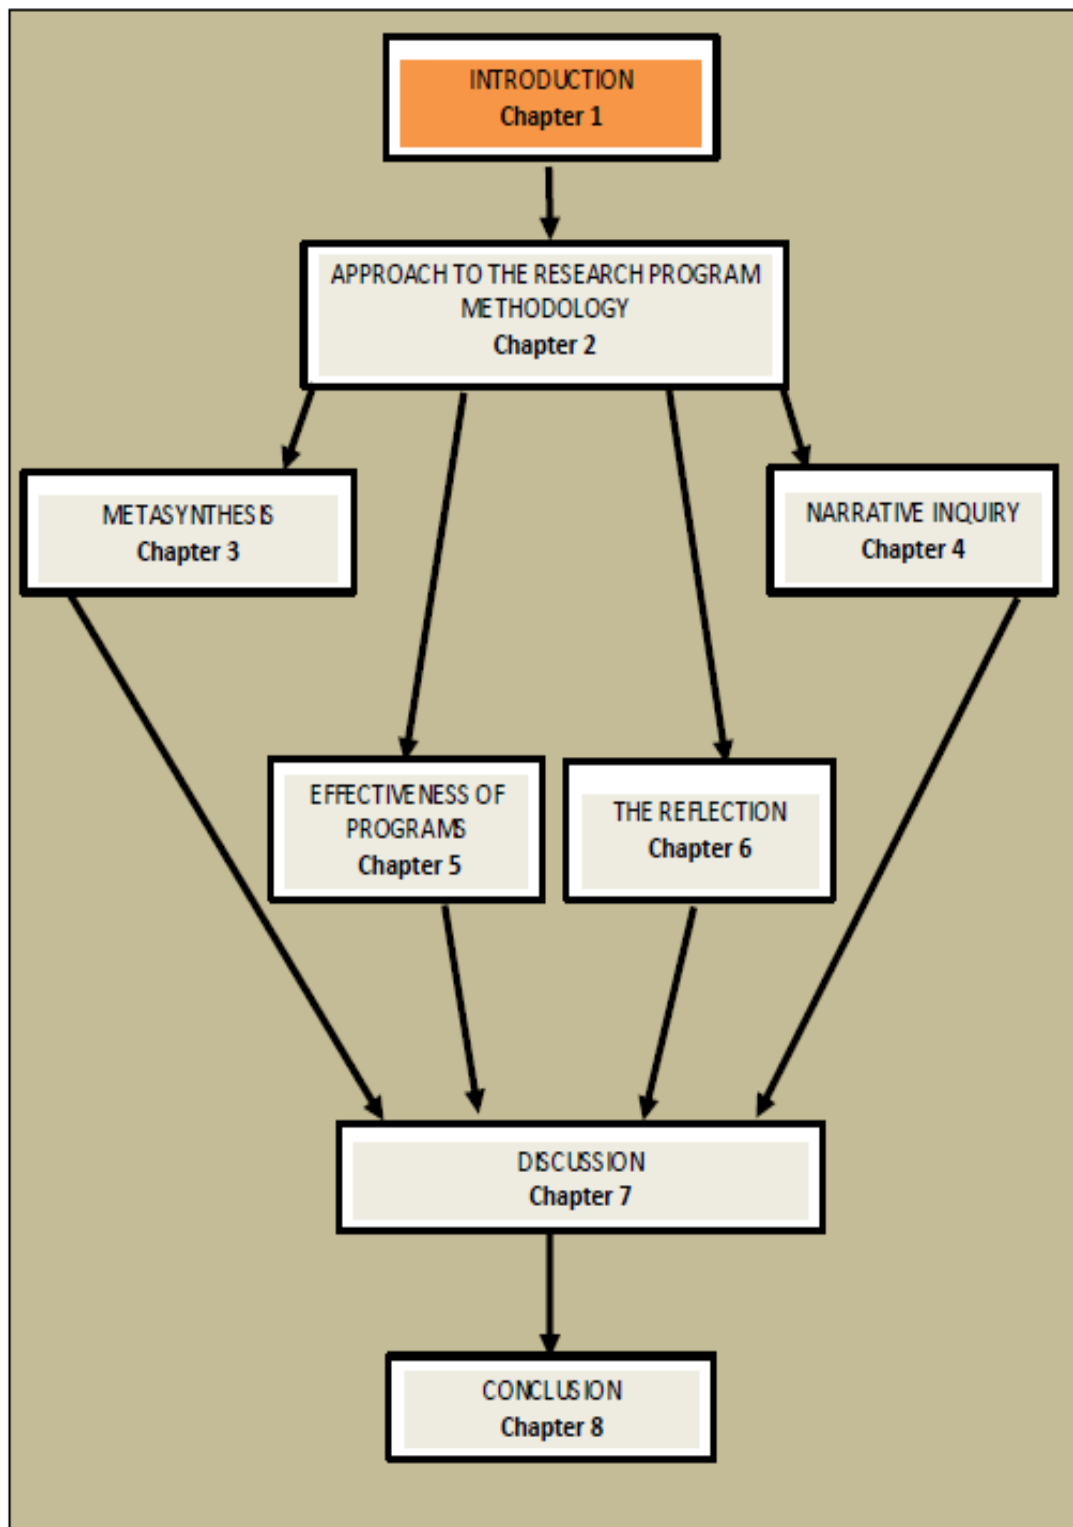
INTRODUCTION
Chapter 1

APPROACH TO THE RESEARCH PROGRAM METHODOLOGY
Chapter 2

METASYNTHESIS
Chapter 3

NARRATIVE INQUIRY
Chapter 4

EFFECTIVENESS OF PROGRAMS
Chapter 5

THE REFLECTION
Chapter 6

DISCUSSION
Chapter 7

CONCLUSION
Chapter 8